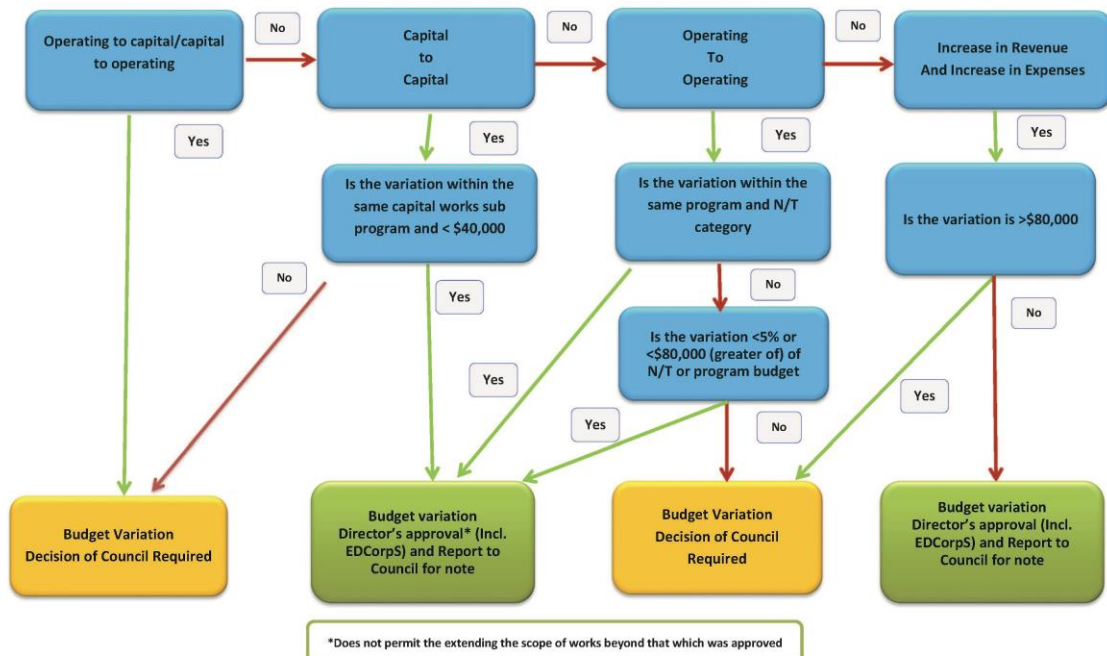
Operating to capital/capital to operating

No

Capital to Capital

No

Operating To Operating

No

Increase in Revenue And Increase in Expenses

Yes

Yes

Yes

Yes

Is the variation within the same capital works sub program and < \$40,000

Is the variation within the same program and N/T category

Is the variation is >\$80,000

No

Yes

No

No

Is the variation <5% or <\$80,000 (greater of) of N/T or program budget

Yes

Yes

Yes

No

Budget Variation Decision of Council Required

Budget variation Director's approval* (Incl. EDCorpS) and Report to Council for note

Budget Variation Decision of Council Required

Budget variation Director's approval (Incl. EDCorpS) and Report to Council for note

*Does not permit the extending the scope of works beyond that which was approved